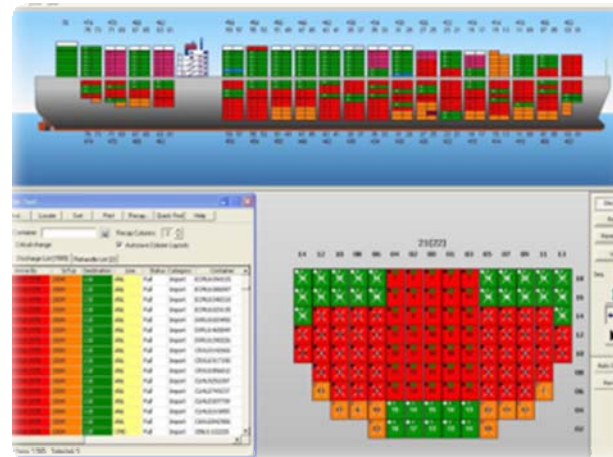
Locate
Sort
Print
Recap
Quick Find
Help
Container
Recap Columns
Critical change
Autosave Column Layouts
Discharge List (1565)
Remarks List (2)
Status
Category
Container
Full
Import
21(22)
14 12 10 08 06 04 02 00 01 03 05 07 09 11 13
88
86
84
82
80
08
06
04
02
Items: 1565 Selected: 1